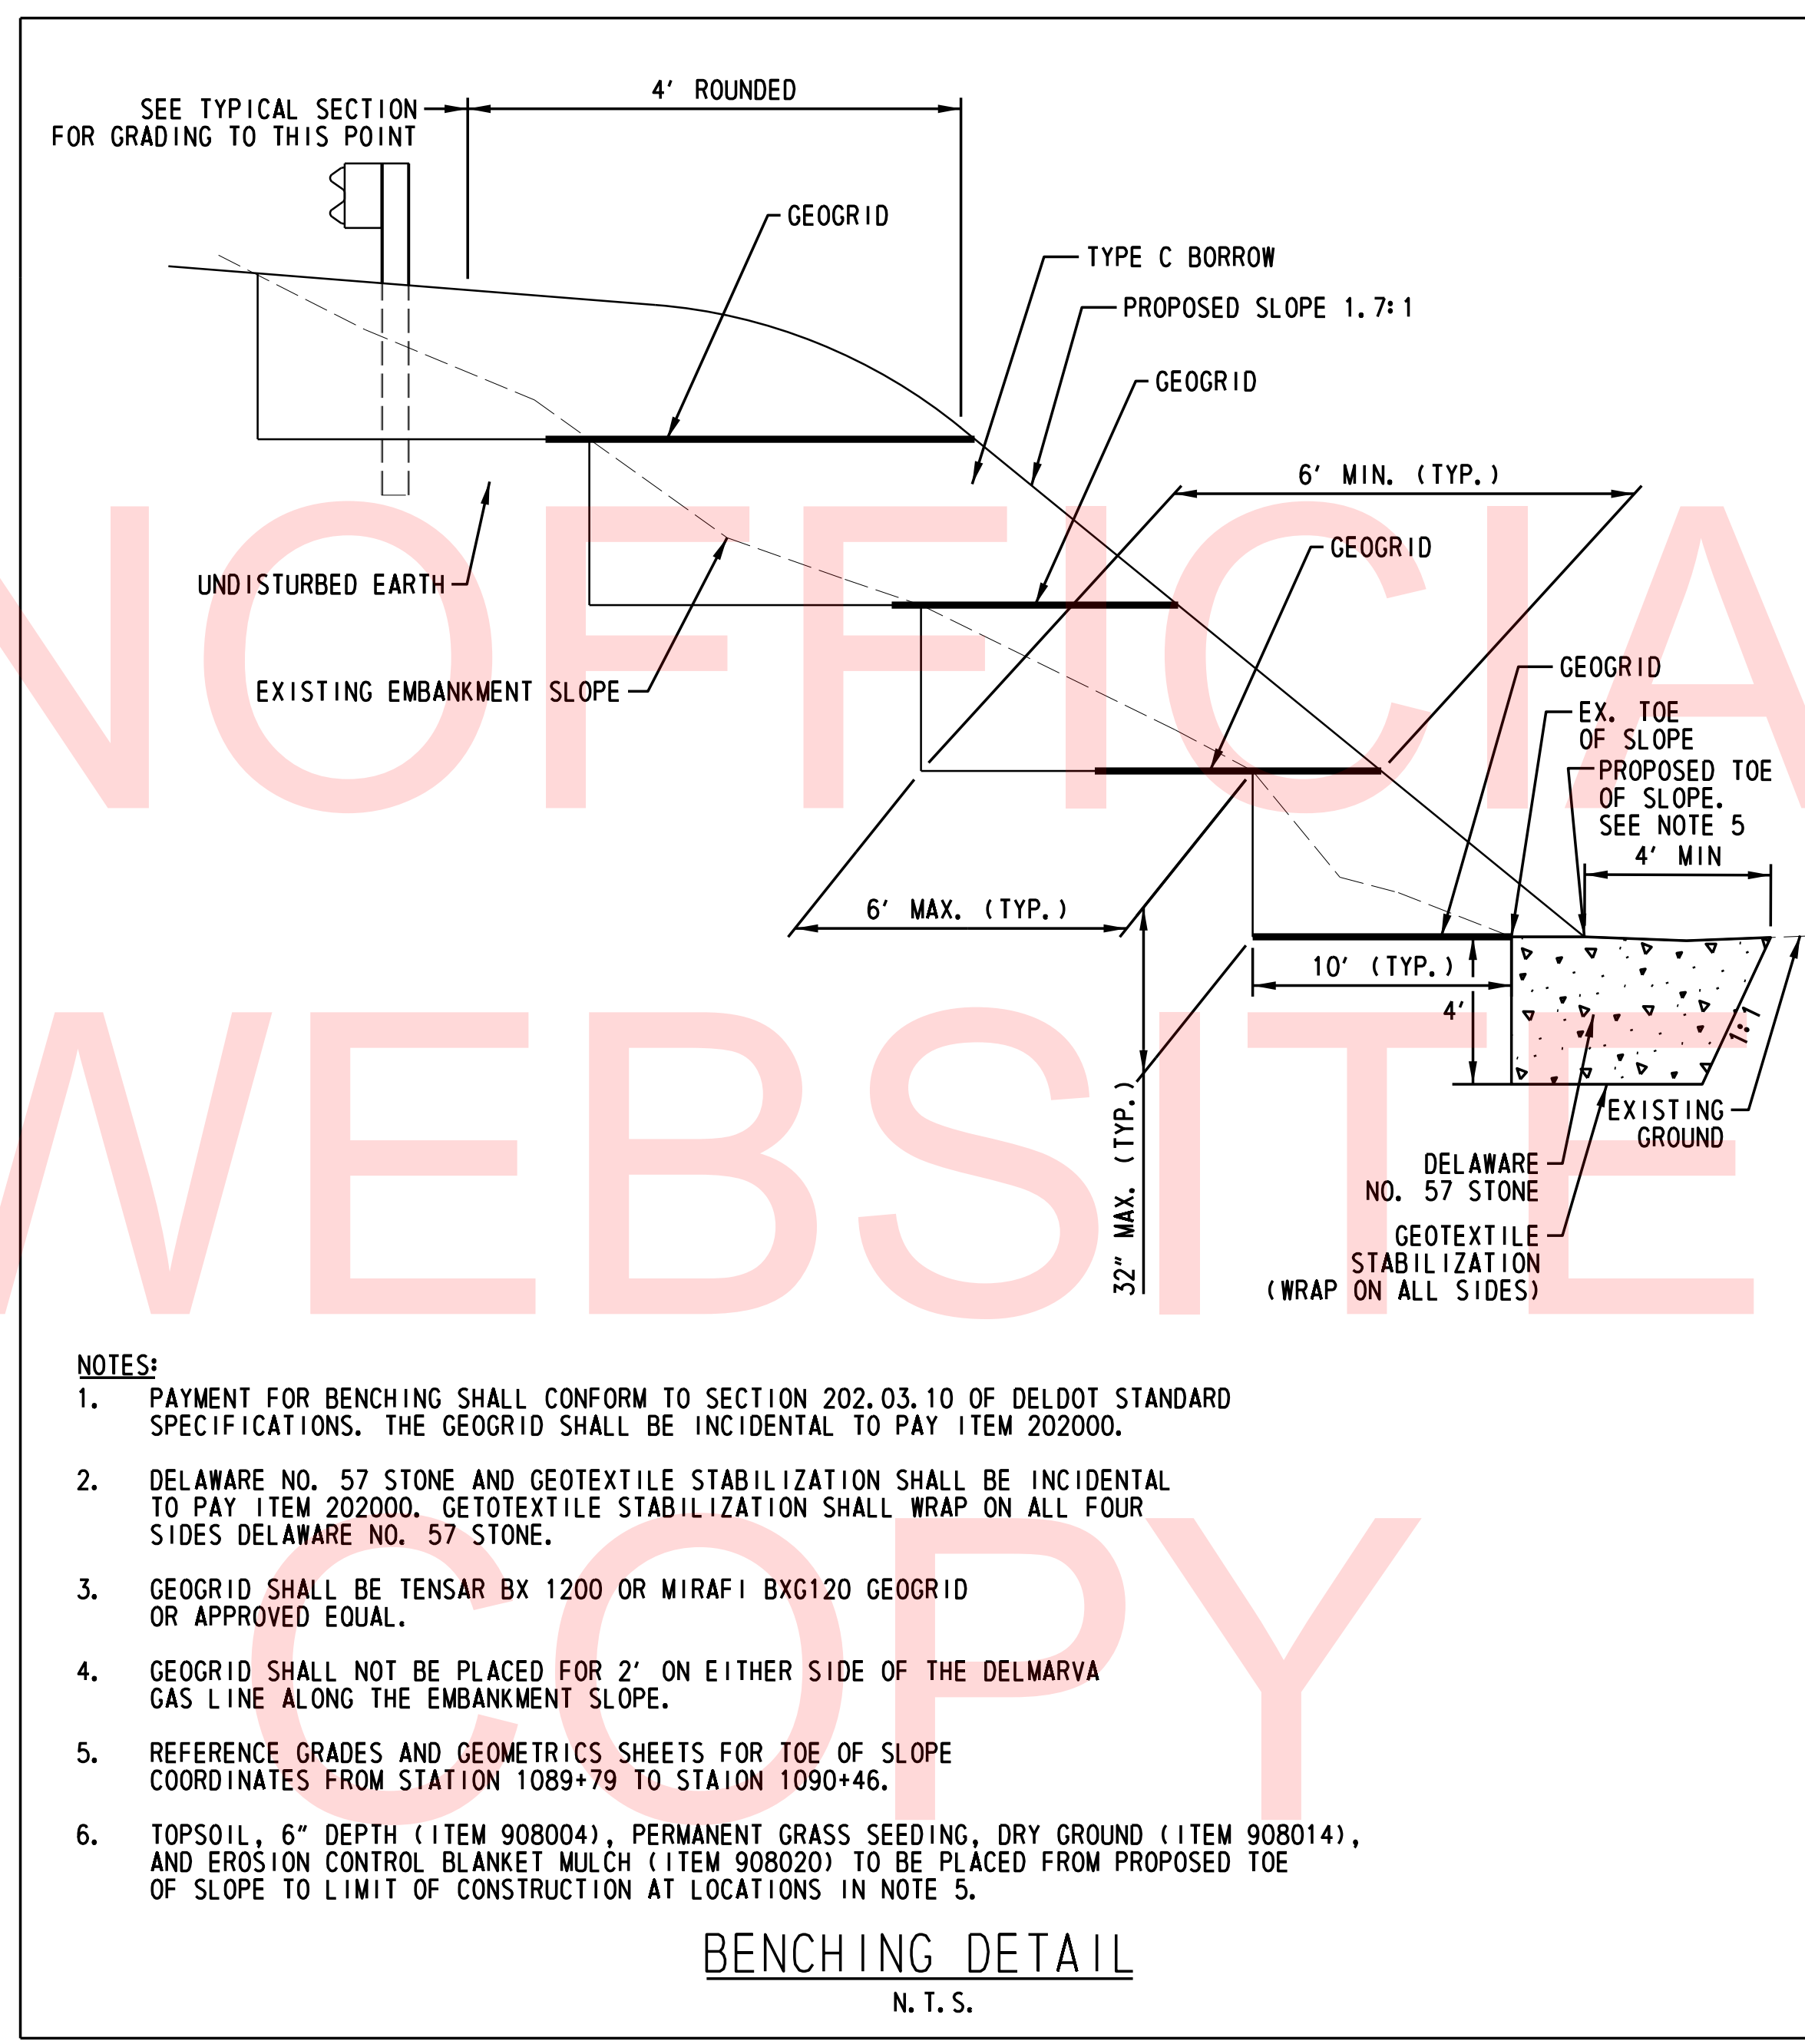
SEE TYPICAL SECTION
FOR GRADING TO THIS POINT

4′ ROUNDED

GEOGRID

TYPE C BORROW

PROPOSED SLOPE 1.7:1

GEOGRID

6′ MIN. (TYP.)

GEOGRID

UNDISTURBED EARTH

EXISTING EMBANKMENT SLOPE

GEOGRID

EX. TOE OF SLOPE

PROPOSED TOE OF SLOPE. SEE NOTE 5

4′ MIN

6′ MAX. (TYP.)

10′ (TYP.)

4′

1:1

EXISTING GROUND

DELAWARE NO. 57 STONE

GEOTEXTILE STABILIZATION (WRAP ON ALL SIDES)

32″ MAX. (TYP.)

NOFFICIAL WEBSITE COPY

NOTES:
1. PAYMENT FOR BENCHING SHALL CONFORM TO SECTION 202.03.10 OF DELDOT STANDARD SPECIFICATIONS. THE GEOGRID SHALL BE INCIDENTAL TO PAY ITEM 202000.

2. DELAWARE NO. 57 STONE AND GEOTEXTILE STABILIZATION SHALL BE INCIDENTAL TO PAY ITEM 202000. GETOTEXTILE STABILIZATION SHALL WRAP ON ALL FOUR SIDES DELAWARE NO. 57 STONE.

3. GEOGRID SHALL BE TENSAR BX 1200 OR MIRAFI BXG120 GEOGRID OR APPROVED EQUAL.

4. GEOGRID SHALL NOT BE PLACED FOR 2′ ON EITHER SIDE OF THE DELMARVA GAS LINE ALONG THE EMBANKMENT SLOPE.

5. REFERENCE GRADES AND GEOMETRICS SHEETS FOR TOE OF SLOPE COORDINATES FROM STATION 1089+79 TO STAION 1090+46.

6. TOPSOIL, 6″ DEPTH (ITEM 908004), PERMANENT GRASS SEEDING, DRY GROUND (ITEM 908014), AND EROSION CONTROL BLANKET MULCH (ITEM 908020) TO BE PLACED FROM PROPOSED TOE OF SLOPE TO LIMIT OF CONSTRUCTION AT LOCATIONS IN NOTE 5.

BENCHING DETAIL
N.T.S.